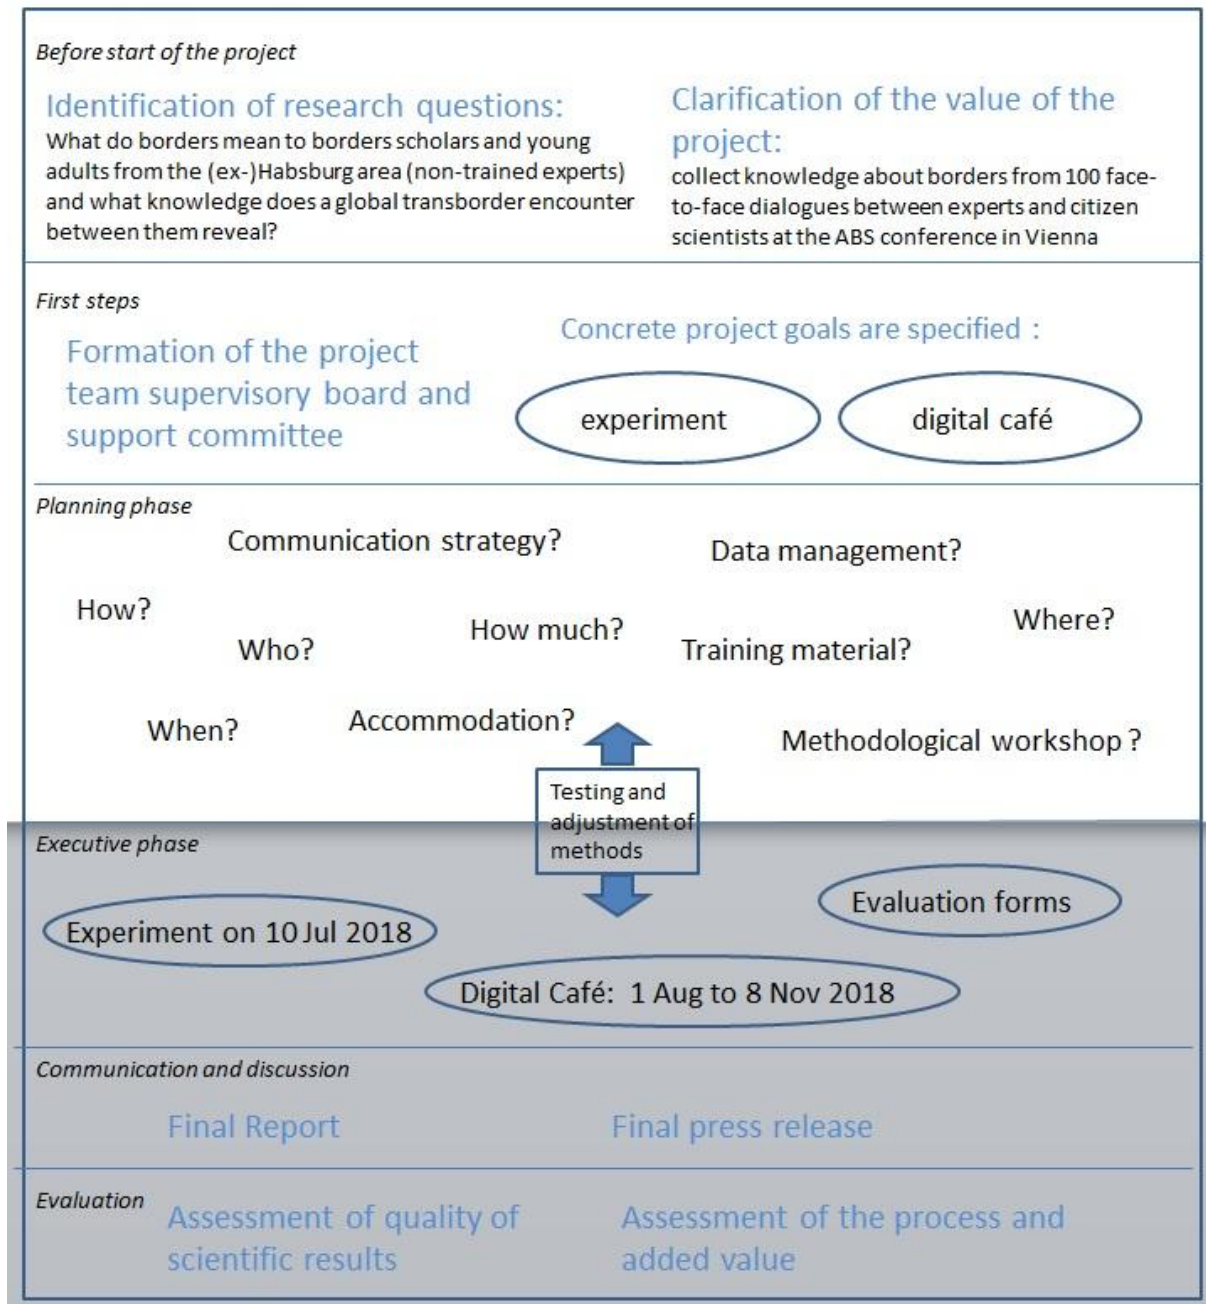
Before start of the project

Identification of research questions:
What do borders mean to borders scholars and young adults from the (ex-)Habsburg area (non-trained experts) and what knowledge does a global transborder encounter between them reveal?

Clarification of the value of the project:
collect knowledge about borders from 100 face-to-face dialogues between experts and citizen scientists at the ABS conference in Vienna

First steps

Formation of the project team supervisory board and support committee

Concrete project goals are specified :

experiment

digital café

Planning phase

Communication strategy?

Data management?

How?

Who?

How much?

Training material?

Where?

When?

Accommodation?

Methodological workshop ?

Testing and adjustment of methods

Executive phase

Evaluation forms

Experiment on 10 Jul 2018

Digital Café: 1 Aug to 8 Nov 2018

Communication and discussion

Final Report

Final press release

Evaluation

Assessment of quality of scientific results

Assessment of the process and added value